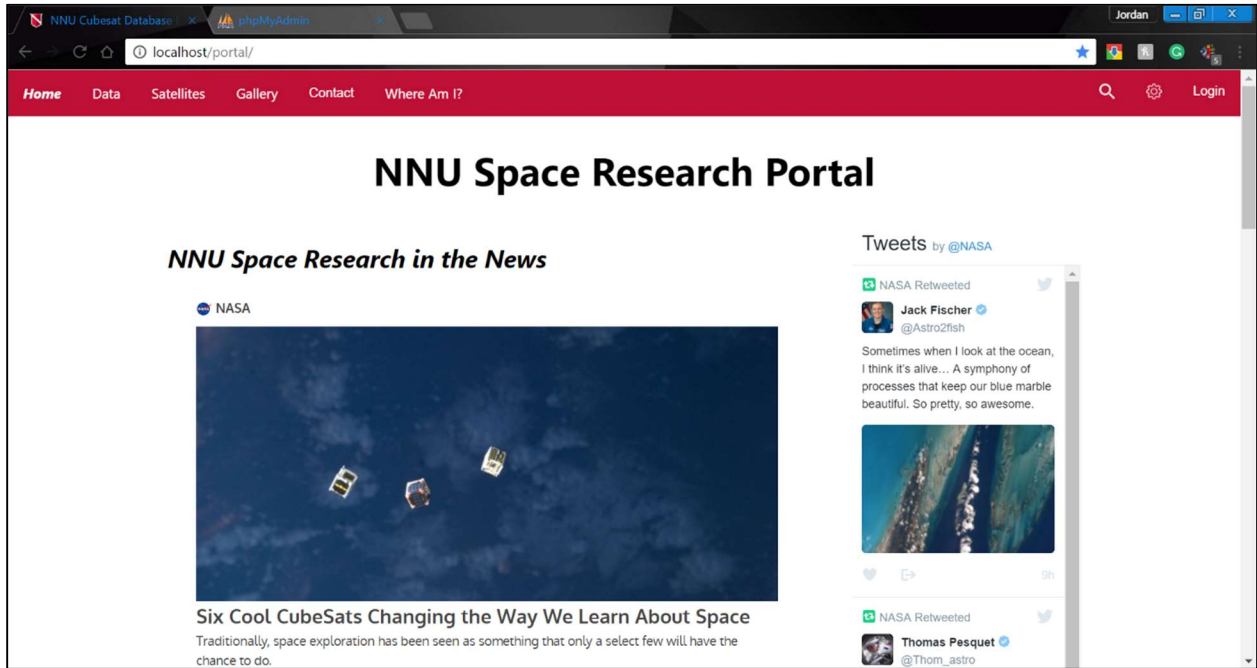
NNU Cubesat Database | ×
phpMyAdmin ×
Jordan
localhost/portal/
Home Data Satellites Gallery Contact Where Am I?
Login

NNU Space Research Portal

NNU Space Research in the News

NASA

Six Cool CubeSats Changing the Way We Learn About Space

Traditionally, space exploration has been seen as something that only a select few will have the chance to do.

Tweets by @NASA

NASA Retweeted
Jack Fischer
@Astro2fish
Sometimes when I look at the ocean, I think it's alive… A symphony of processes that keep our blue marble beautiful. So pretty, so awesome.

9h

NASA Retweeted
Thomas Pesquet
@Thom_astro